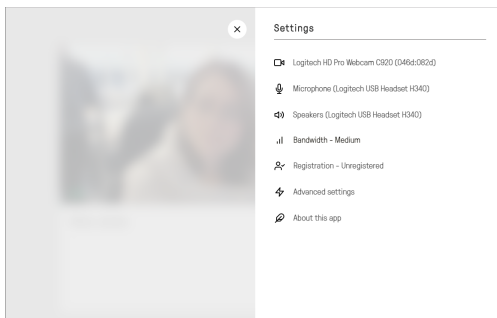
Settings

Logitech HD Pro Webcam C920 (046d:082d)

Microphone (Logitech USB Headset H340)

Speakers (Logitech USB Headset H340)

Bandwidth - Medium

Registration - Unregistered

Advanced settings

About this app